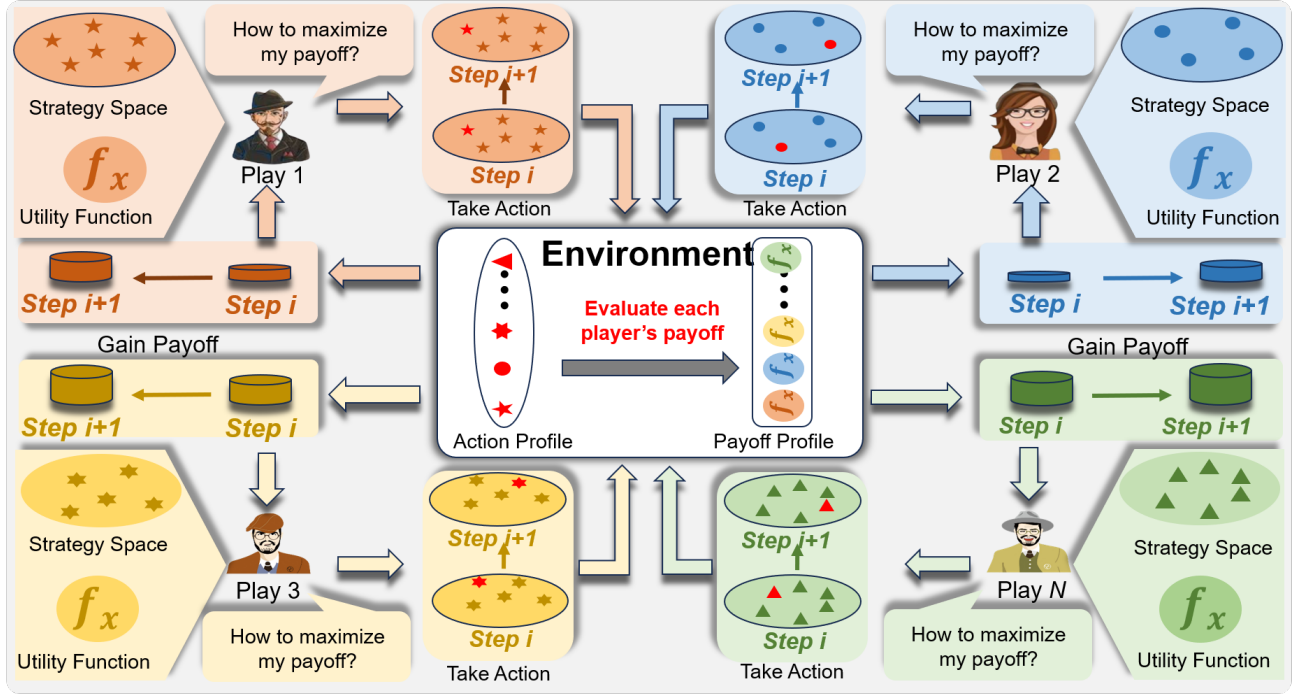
How to maximize my payoff?

Strategy Space

$f_x$

Utility Function

Play 1

Step i+1

Step i

Take Action

Step i+1

Step i

Take Action

How to maximize my payoff?

Strategy Space

Play 2

$f_x$

Utility Function

Step i+1

Step i

Environment

Evaluate each player's payoff

Action Profile

Payoff Profile

Step i

Step i+1

Gain Payoff

Gain Payoff

Step i+1

Step i

Step i

Step i+1

Strategy Space

$f_x$

Utility Function

Play 3

How to maximize my payoff?

Step i+1

Step i

Take Action

Step i+1

Step i

Take Action

Play N

How to maximize my payoff?

Strategy Space

$f_x$

Utility Function